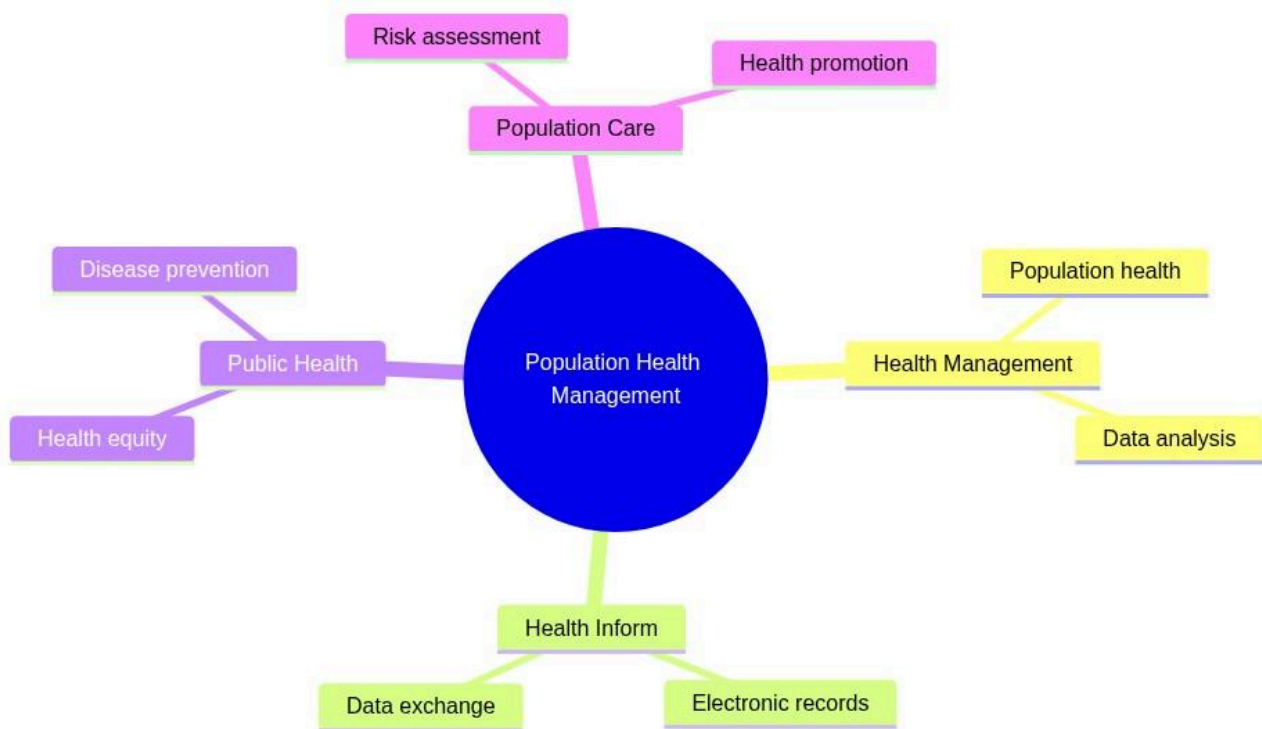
Risk assessment

Health promotion

Population Care

Disease prevention

Public Health

Health equity

Population Health Management

Population health

Health Management

Data analysis

Health Inform

Data exchange

Electronic records